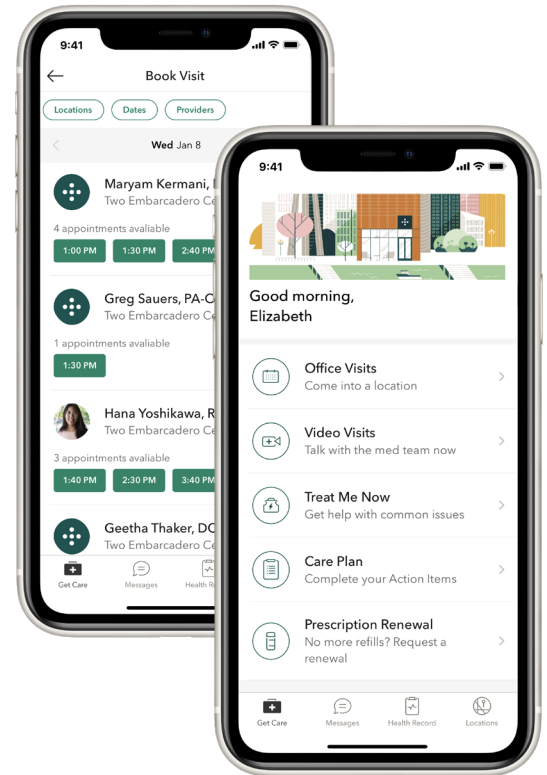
9:41

Book Visit

Locations Dates Providers

Wed Jan 8

Maryam Kermani, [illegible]
Two Embarcadero Ce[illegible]

4 appointments avaliable
1:00 PM 1:30 PM 2:40 PM

Greg Sauers, PA-C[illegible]
Two Embarcadero Ce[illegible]

1 appointments avaliable
1:30 PM

Hana Yoshikawa, R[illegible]
Two Embarcadero Ce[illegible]

3 appointments avaliable
1:40 PM 2:30 PM 3:40 PM

Geetha Thaker, DO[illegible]
Two Embarcadero Ce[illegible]

Get Care Messages Health Re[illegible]

9:41

Good morning, Elizabeth

Office Visits
Come into a location

Video Visits
Talk with the med team now

Treat Me Now
Get help with common issues

Care Plan
Complete your Action Items

Prescription Renewal
No more refills? Request a renewal

Get Care Messages Health Record Locations